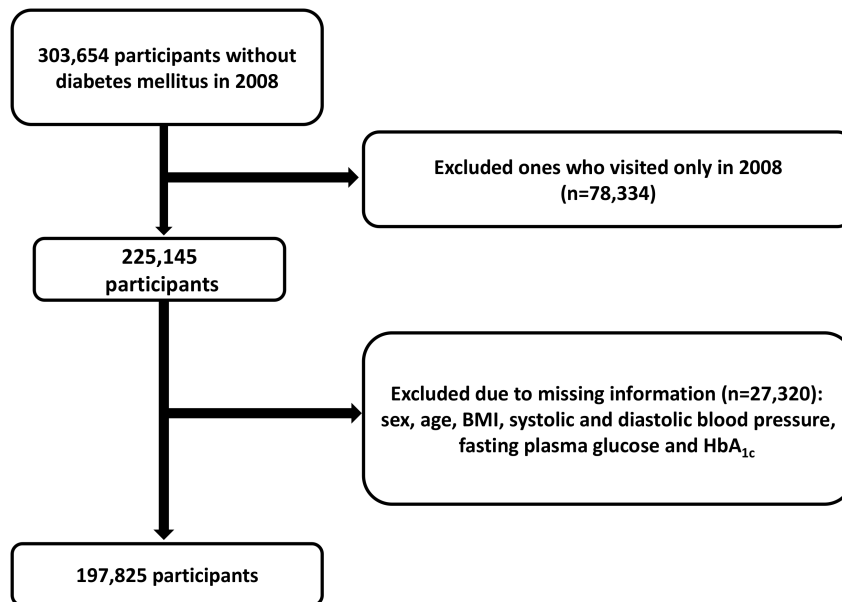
303,654 participants without diabetes mellitus in 2008

Excluded ones who visited only in 2008 (n=78,334)

225,145 participants

Excluded due to missing information (n=27,320): sex, age, BMI, systolic and diastolic blood pressure, fasting plasma glucose and $HbA_{1c}$

197,825 participants